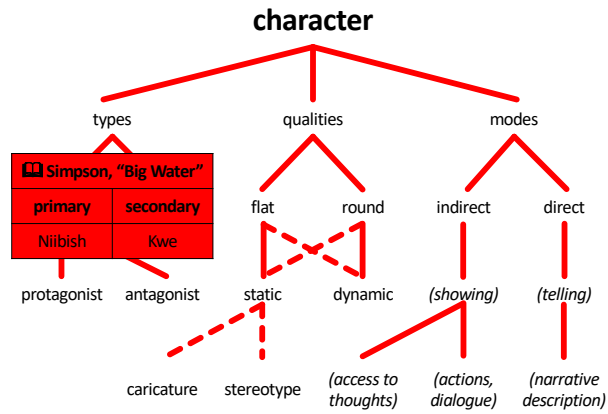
character

types

| 📖 Simpson, "Big Water" | |
|---|---|
| primary | secondary |
| Niibish | Kwe |

protagonist antagonist

qualities

flat round

static dynamic

caricature stereotype

modes

indirect direct

(showing) (telling)

(access to thoughts) (actions, dialogue) (narrative description)